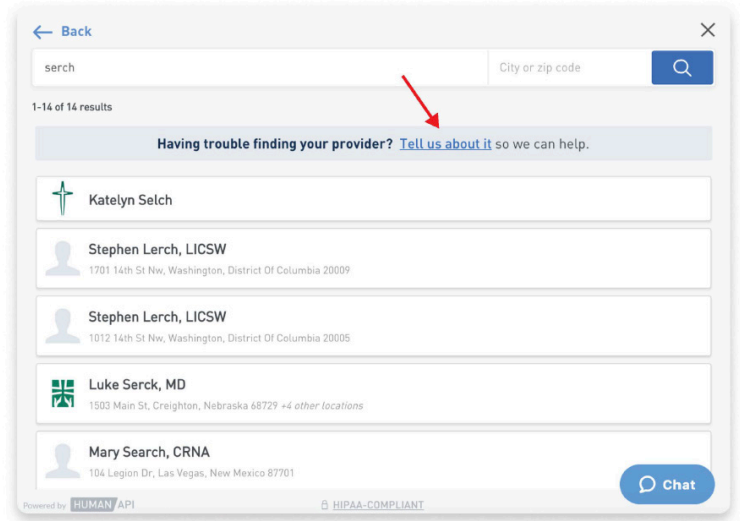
← Back

serch

City or zip code

1-14 of 14 results

Having trouble finding your provider? Tell us about it so we can help.

Katelyn Selch

Stephen Lerch, LICSW
1701 14th St Nw, Washington, District Of Columbia 20009

Stephen Lerch, LICSW
1012 14th St Nw, Washington, District Of Columbia 20005

Luke Serck, MD
1503 Main St, Creighton, Nebraska 68729 +4 other locations

Mary Search, CRNA
104 Legion Dr, Las Vegas, New Mexico 87701

Chat

Powered by HUMAN API

HIPAA-COMPLIANT